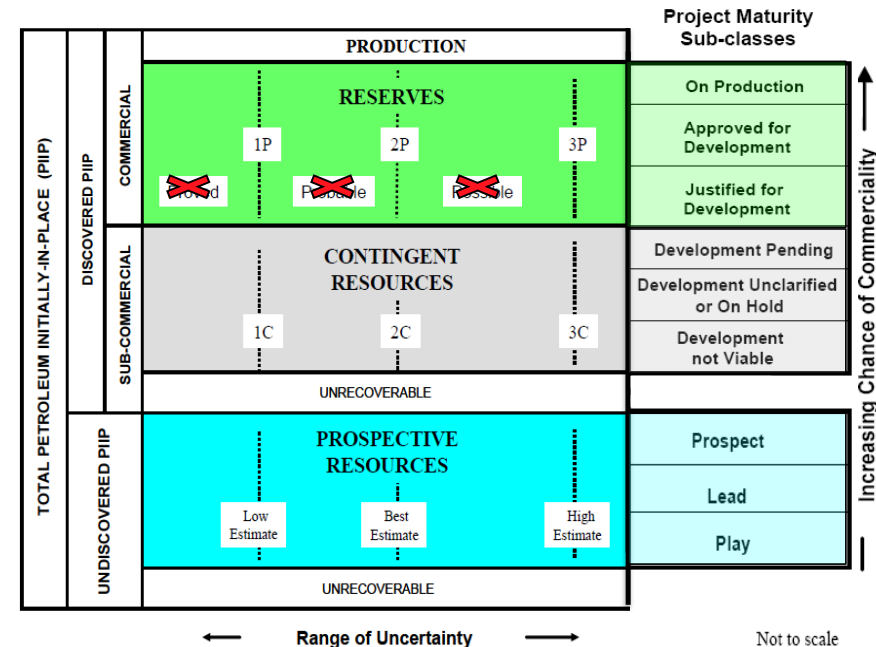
TOTAL PETROLEUM INITIALLY-IN-PLACE (PIIP)

DISCOVERED PIIP

COMMERCIAL

PRODUCTION

RESERVES

1P 2P 3P

Proved Probable Possible

SUB-COMMERCIAL

CONTINGENT RESOURCES

1C 2C 3C

UNRECOVERABLE

UNDISCOVERED PIIP

PROSPECTIVE RESOURCES

Low Estimate

Best Estimate

High Estimate

UNRECOVERABLE

← Range of Uncertainty →

Not to scale

Project Maturity Sub-classes

On Production

Approved for Development

Justified for Development

Development Pending

Development Unclarified or On Hold

Development not Viable

Prospect

Lead

Play

Increasing Chance of Commerciality